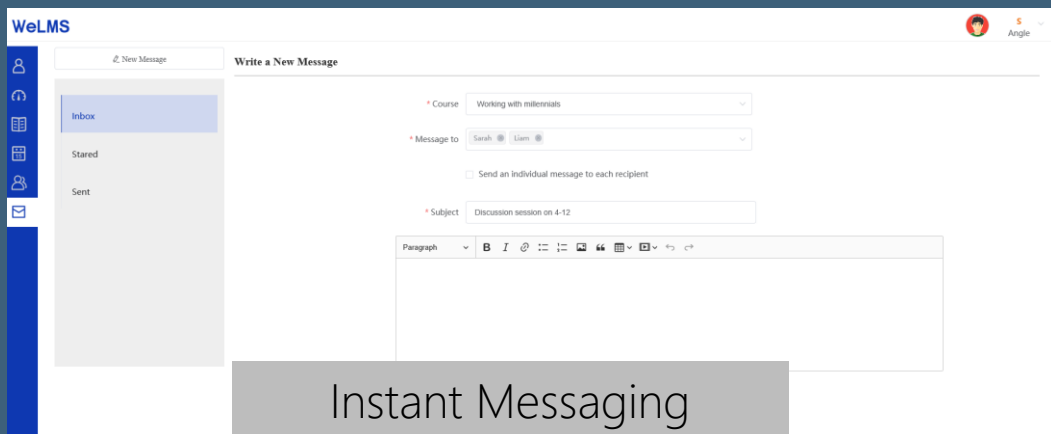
WeLMS

S
Angle

New Message

Inbox

Stared

Sent

Write a New Message

* Course Working with millennials

* Message to Sarah Liam

Send an individual message to each recipient

* Subject Discussion session on 4-12

Paragraph B I

Instant Messaging